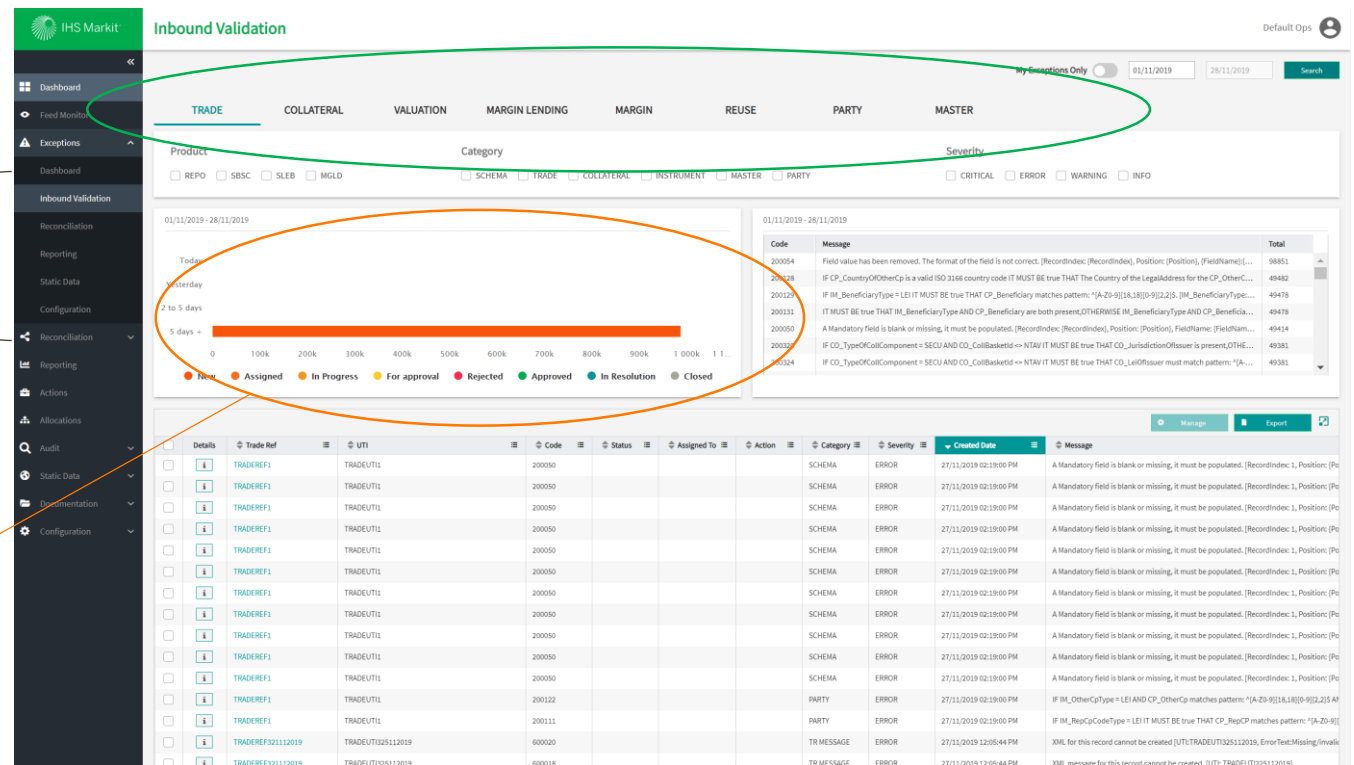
IHS Markit

Inbound Validation

Default Ops

«

Dashboard
Feed Monitor
Exceptions
Dashboard
Inbound Validation
Reconciliation
Reporting
Static Data
Configuration
Reconciliation
Reporting
Actions
Allocations
Audit
Static Data
Documentation
Configuration

My Exceptions Only 01/11/2019 28/11/2019 Search

TRADE COLLATERAL VALUATION MARGIN LENDING MARGIN REUSE PARTY MASTER

Product
REPO SBSC SLEB MGLD

Category
SCHEMA TRADE COLLATERAL INSTRUMENT MASTER PARTY

Severity
CRITICAL ERROR WARNING INFO

01/11/2019 - 28/11/2019

Today
Yesterday
2 to 5 days
5 days +

0 100k 200k 300k 400k 500k 600k 700k 800k 900k 1 000k 1 1

New Assigned In Progress For approval Rejected Approved In Resolution Closed

01/11/2019 - 28/11/2019

| Code | Message | Total |
|---|---|---|
| 200054 | Field value has been removed. The format of the field is not correct. [RecordIndex: [RecordIndex], Position: [Position], [FieldName]:[... | 98851 |
| 200128 | IF CP_CountryOfOtherCp is a valid ISO 3166 country code IT MUST BE true THAT The Country of the LegalAddress for the CP_OtherC... | 49482 |
| 200129 | IF IM_BeneficiaryType = LEI IT MUST BE true THAT CP_Beneficiary matches pattern: ^[A-Z0-9]{18,18}[0-9]{2,2}$. [IM_BeneficiaryType:... | 49478 |
| 200131 | IT MUST BE true THAT IM_BeneficiaryType AND CP_Beneficiary are both present,OTHERWISE IM_BeneficiaryType AND CP_Beneficia... | 49478 |
| 200050 | A Mandatory field is blank or missing, it must be populated. [RecordIndex: [RecordIndex], Position: [Position], FieldName: [FieldNam... | 49414 |
| 200320 | IF CO_TypeOfCollComponent = SECU AND CO_CollBasketId <> NTAV IT MUST BE true THAT CO_JurisdictionOfIssuer is present,OTHE... | 49381 |
| 200324 | IF CO_TypeOfCollComponent = SECU AND CO_CollBasketId <> NTAV IT MUST BE true THAT CO_LeiOfIssuer must match pattern: ^[A-... | 49381 |

Manage Export

| | Details | Trade Ref | UTI | Code | Status | Assigned To | Action | Category | Severity | Created Date | Message |
|---|---|---|---|---|---|---|---|---|---|---|---|
| | i | TRADEREF1 | TRADEUTI1 | 200050 | | | | SCHEMA | ERROR | 27/11/2019 02:19:00 PM | A Mandatory field is blank or missing, it must be populated. [RecordIndex: 1, Position: [Po |
| | i | TRADEREF1 | TRADEUTI1 | 200050 | | | | SCHEMA | ERROR | 27/11/2019 02:19:00 PM | A Mandatory field is blank or missing, it must be populated. [RecordIndex: 1, Position: [Po |
| | i | TRADEREF1 | TRADEUTI1 | 200050 | | | | SCHEMA | ERROR | 27/11/2019 02:19:00 PM | A Mandatory field is blank or missing, it must be populated. [RecordIndex: 1, Position: [Po |
| | i | TRADEREF1 | TRADEUTI1 | 200050 | | | | SCHEMA | ERROR | 27/11/2019 02:19:00 PM | A Mandatory field is blank or missing, it must be populated. [RecordIndex: 1, Position: [Po |
| | i | TRADEREF1 | TRADEUTI1 | 200050 | | | | SCHEMA | ERROR | 27/11/2019 02:19:00 PM | A Mandatory field is blank or missing, it must be populated. [RecordIndex: 1, Position: [Po |
| | i | TRADEREF1 | TRADEUTI1 | 200050 | | | | SCHEMA | ERROR | 27/11/2019 02:19:00 PM | A Mandatory field is blank or missing, it must be populated. [RecordIndex: 1, Position: [Po |
| | i | TRADEREF1 | TRADEUTI1 | 200050 | | | | SCHEMA | ERROR | 27/11/2019 02:19:00 PM | A Mandatory field is blank or missing, it must be populated. [RecordIndex: 1, Position: [Po |
| | i | TRADEREF1 | TRADEUTI1 | 200050 | | | | SCHEMA | ERROR | 27/11/2019 02:19:00 PM | A Mandatory field is blank or missing, it must be populated. [RecordIndex: 1, Position: [Po |
| | i | TRADEREF1 | TRADEUTI1 | 200050 | | | | SCHEMA | ERROR | 27/11/2019 02:19:00 PM | A Mandatory field is blank or missing, it must be populated. [RecordIndex: 1, Position: [Po |
| | i | TRADEREF1 | TRADEUTI1 | 200050 | | | | SCHEMA | ERROR | 27/11/2019 02:19:00 PM | A Mandatory field is blank or missing, it must be populated. [RecordIndex: 1, Position: [Po |
| | i | TRADEREF1 | TRADEUTI1 | 200050 | | | | SCHEMA | ERROR | 27/11/2019 02:19:00 PM | A Mandatory field is blank or missing, it must be populated. [RecordIndex: 1, Position: [Po |
| | i | TRADEREF1 | TRADEUTI1 | 200122 | | | | PARTY | ERROR | 27/11/2019 02:19:00 PM | IF IM_OtherCpType = LEI AND CP_OtherCp matches pattern: ^[A-Z0-9]{18,18}[0-9]{2,2}$ AN |
| | i | TRADEREF1 | TRADEUTI1 | 200111 | | | | PARTY | ERROR | 27/11/2019 02:19:00 PM | IF IM_RepCpCodeType = LEI IT MUST BE true THAT CP_RepCP matches pattern: ^[A-Z0-9]{ |
| | i | TRADEREF321112019 | TRADEUTI325112019 | 600020 | | | | TR MESSAGE | ERROR | 27/11/2019 12:05:44 PM | XML for this record cannot be created [UTI:TRADEUTI325112019, ErrorText:Missing/invalid |
| | i | TRADEREF321112019 | TRADEUTI325112019 | 600018 | | | | TR MESSAGE | ERROR | 27/11/2019 12:05:44 PM | XML message for this record cannot be created [UTI: TRADEUTI325112019 |